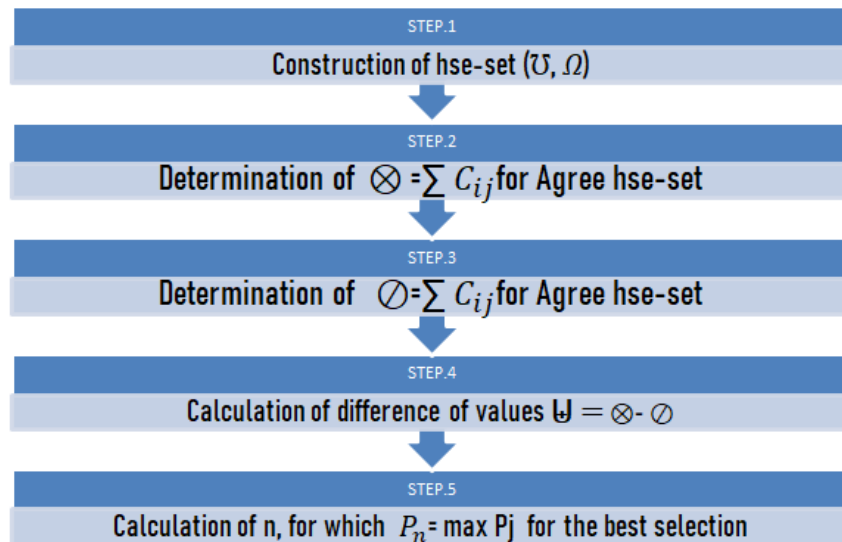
STEP.1

Construction of hse-set ($\mho$, $\Omega$)

STEP.2

Determination of $\otimes = \sum C_{ij}$ for Agree hse-set

STEP.3

Determination of $\oslash = \sum C_{ij}$ for Agree hse-set

STEP.4

Calculation of difference of values $⩀ = \otimes - \oslash$

STEP.5

Calculation of n, for which $P_n$= max Pj for the best selection